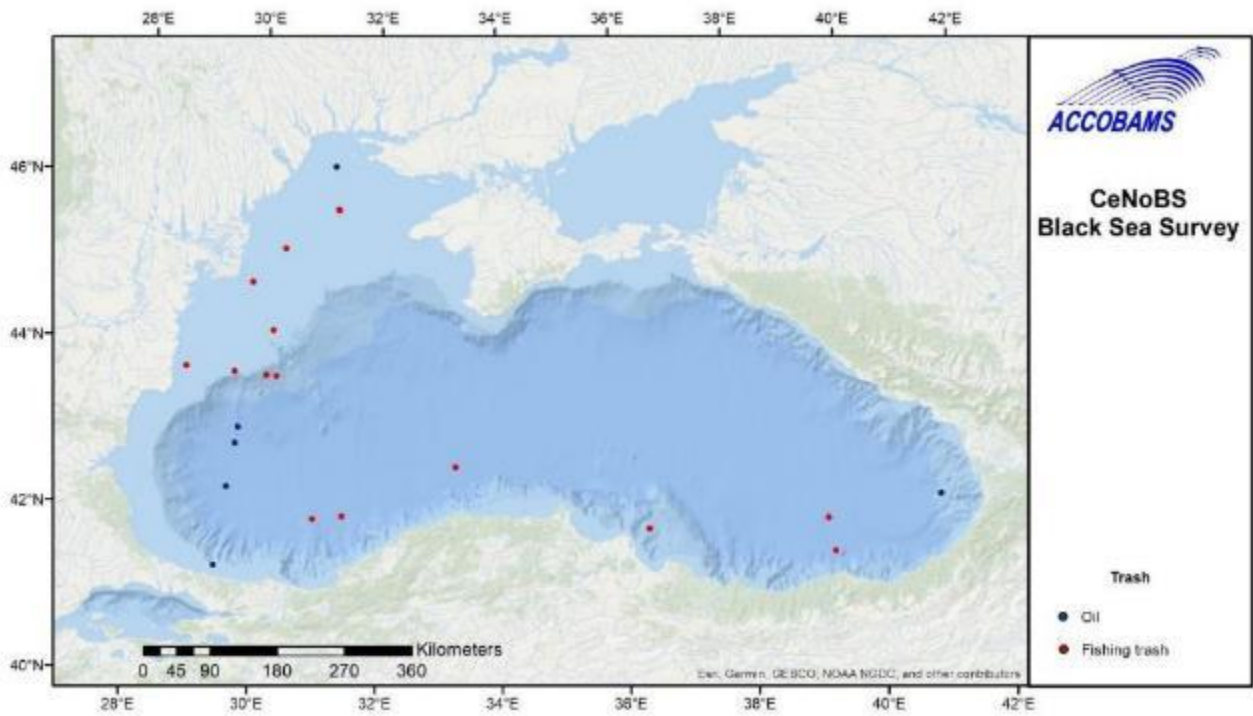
28°E 30°E 32°E 34°E 36°E 38°E 40°E 42°E

46°N

44°N

42°N

40°N

ACCOBAMS

CeNoBS
Black Sea Survey

Trash

Oil

Fishing trash

Kilometers
0 45 90 180 270 360

Esri, Garmin, GEBCO, NOAA NGDC, and other contributors

28°E 30°E 32°E 34°E 36°E 38°E 40°E 42°E